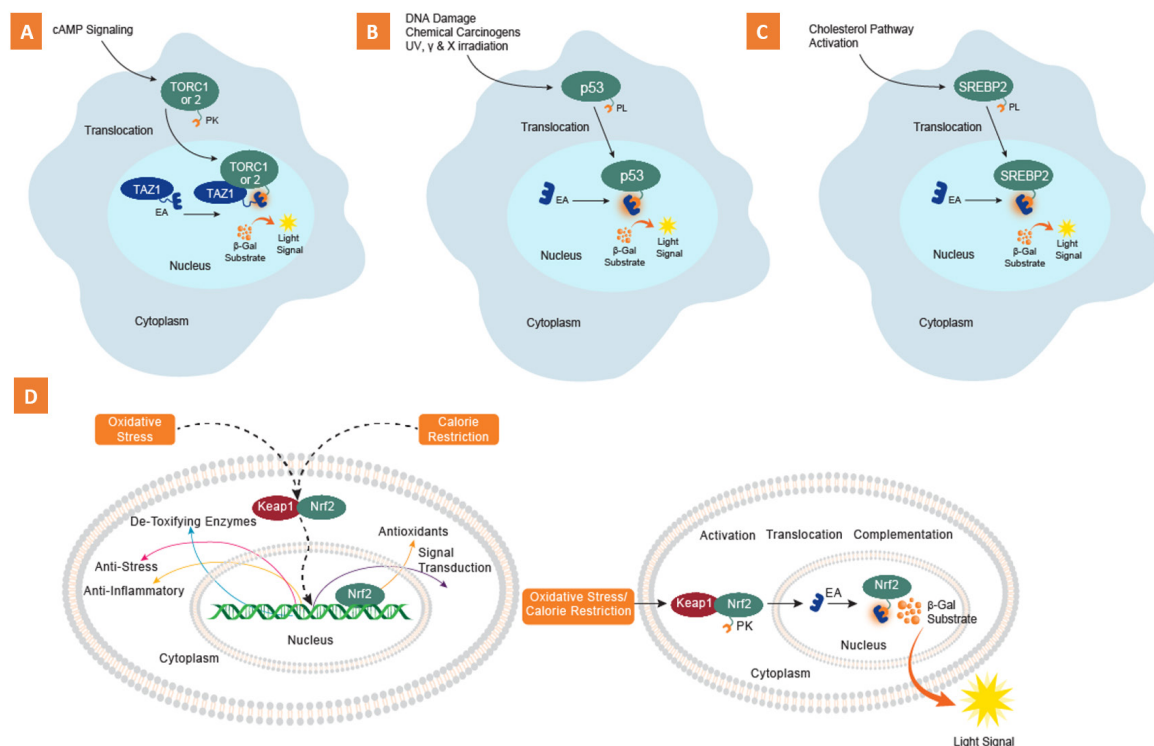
A

cAMP Signaling

TORC1 or 2

PK

Translocation

TORC1 or 2

TAZ1

TAZ1

EA

β-Gal Substrate

Light Signal

Nucleus

Cytoplasm

B

DNA Damage
Chemical Carcinogens
UV, γ & X irradiation

p53

PL

Translocation

p53

EA

Nucleus

β-Gal Substrate

Light Signal

Cytoplasm

C

Cholesterol Pathway Activation

SREBP2

PL

Translocation

SREBP2

EA

Nucleus

β-Gal Substrate

Light Signal

Cytoplasm

D

Oxidative Stress

Calorie Restriction

Keap1

Nrf2

De-Toxifying Enzymes

Antioxidants

Anti-Stress

Signal Transduction

Anti-Inflammatory

Nrf2

Nucleus

Cytoplasm

Oxidative Stress/ Calorie Restriction

Activation Translocation Complementation

Keap1

Nrf2

PK

EA

Nrf2

β-Gal Substrate

Nucleus

Cytoplasm

Light Signal